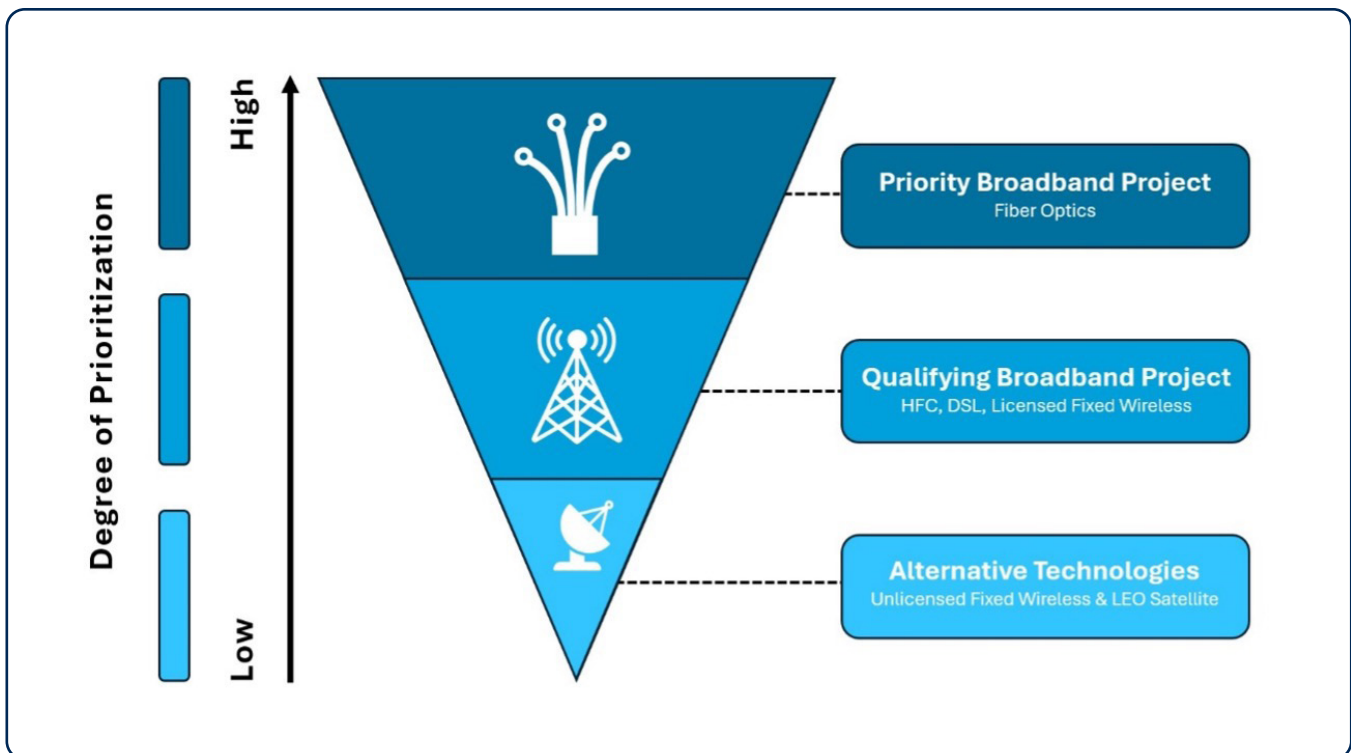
Degree of Prioritization

High

Low

Priority Broadband Project
Fiber Optics

Qualifying Broadband Project
HFC, DSL, Licensed Fixed Wireless

Alternative Technologies
Unlicensed Fixed Wireless & LEO Satellite